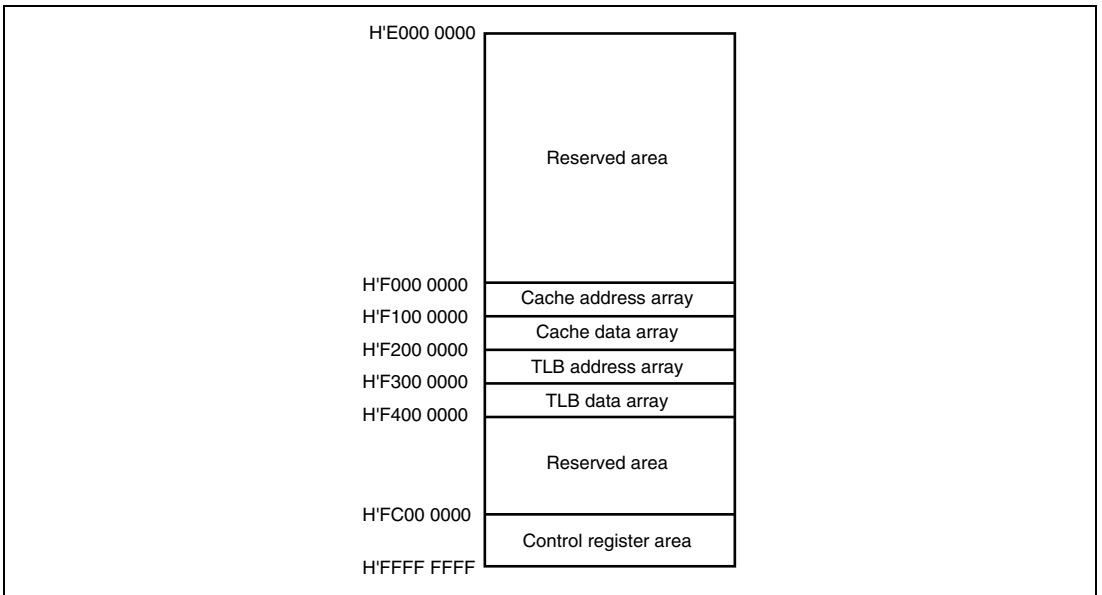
H'E000 0000

Reserved area

H'F000 0000

Cache address array

H'F100 0000

Cache data array

H'F200 0000

TLB address array

H'F300 0000

TLB data array

H'F400 0000

Reserved area

H'FC00 0000

Control register area

H'FFFF FFFF